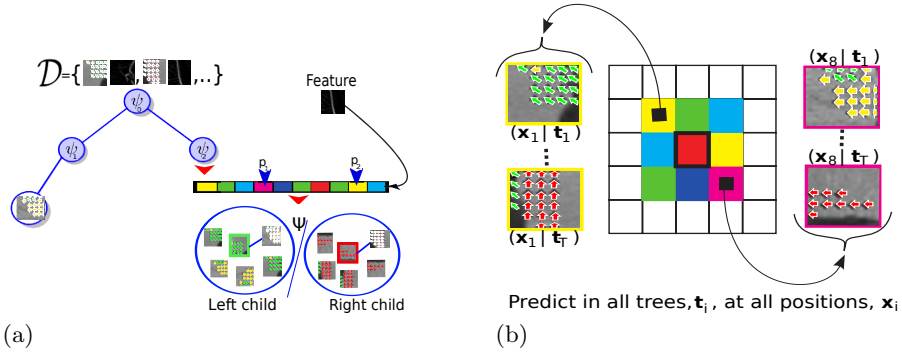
$\mathcal{D}$={ , , ,...}

$\psi_0$

$\psi_1$

$\psi_2$

Feature

$p_1$

$p_2$

$\Psi$

Left child

Right child

(a)

$(\mathbf{x}_1 \mid \mathbf{t}_1)$

$(\mathbf{x}_1 \mid \mathbf{t}_T)$

$(\mathbf{x}_8 \mid \mathbf{t}_1)$

$(\mathbf{x}_8 \mid \mathbf{t}_T)$

Predict in all trees, $\mathbf{t}_i$ , at all positions, $\mathbf{x}_i$

(b)